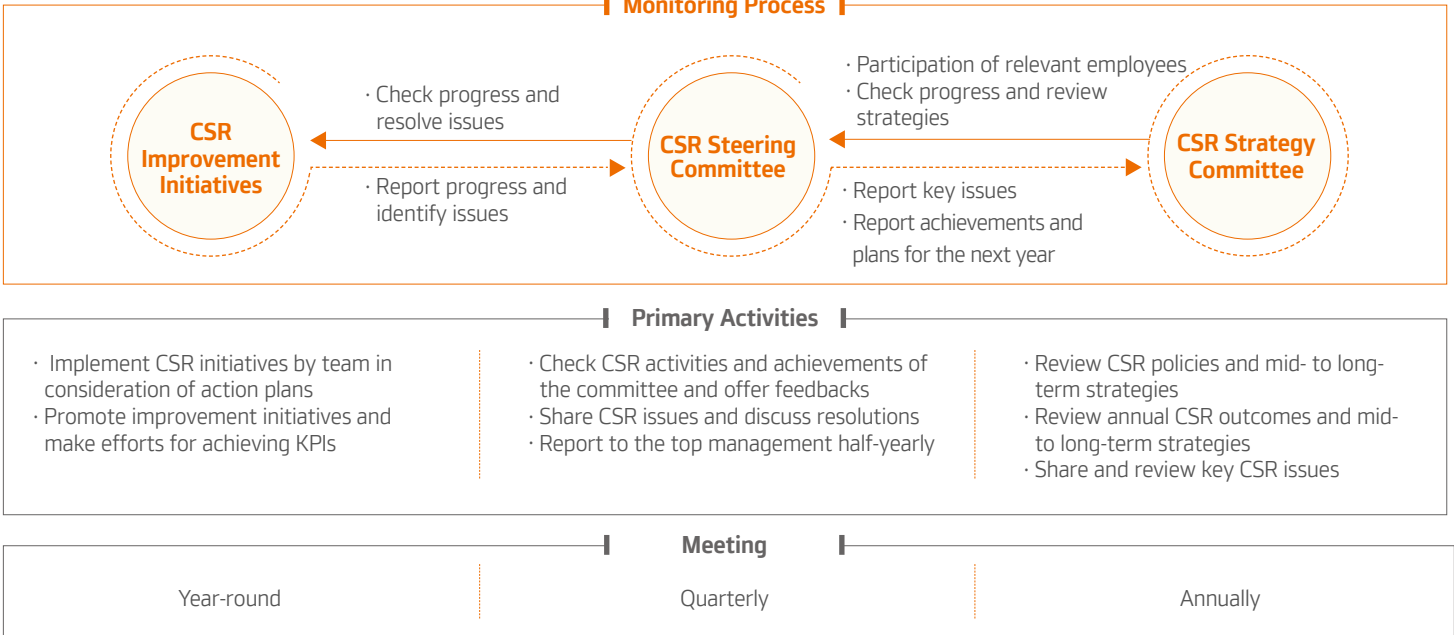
Monitoring Process

CSR Improvement Initiatives

· Check progress and resolve issues

· Report progress and identify issues

CSR Steering Committee

· Participation of relevant employees
· Check progress and review strategies

· Report key issues
· Report achievements and plans for the next year

CSR Strategy Committee

Primary Activities

· Implement CSR initiatives by team in consideration of action plans
· Promote improvement initiatives and make efforts for achieving KPIs

· Check CSR activities and achievements of the committee and offer feedbacks
· Share CSR issues and discuss resolutions
· Report to the top management half-yearly

· Review CSR policies and mid- to long-term strategies
· Review annual CSR outcomes and mid- to long-term strategies
· Share and review key CSR issues

Meeting

Year-round

Quarterly

Annually